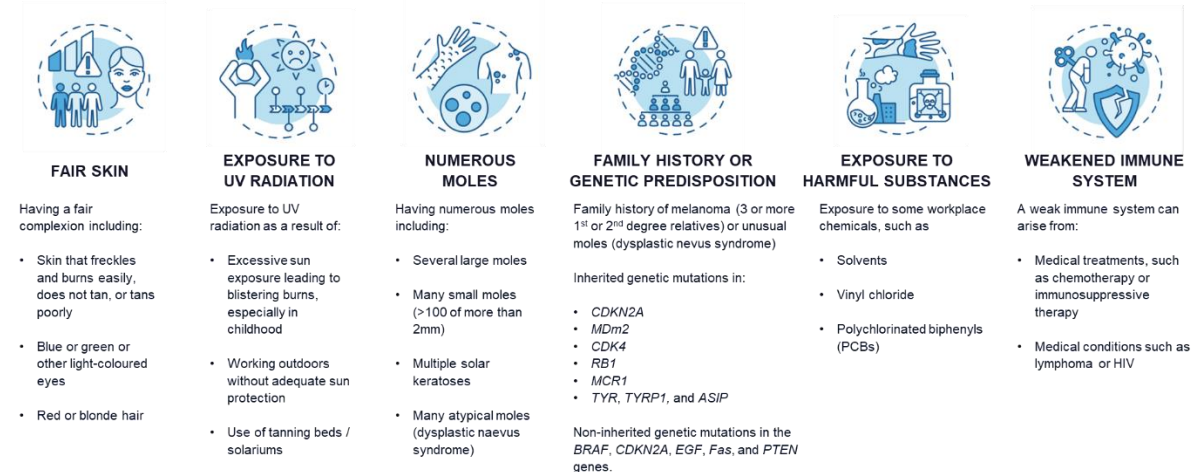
FAIR SKIN

Having a fair complexion including:

- Skin that freckles and burns easily, does not tan, or tans poorly
- Blue or green or other light-coloured eyes
- Red or blonde hair

EXPOSURE TO UV RADIATION

Exposure to UV radiation as a result of:

- Excessive sun exposure leading to blistering burns, especially in childhood
- Working outdoors without adequate sun protection
- Use of tanning beds / solariums

NUMEROUS MOLES

Having numerous moles including:

- Several large moles
- Many small moles (>100 of more than 2mm)
- Multiple solar keratoses
- Many atypical moles (dysplastic naevus syndrome)

FAMILY HISTORY OR GENETIC PREDISPOSITION

Family history of melanoma (3 or more 1$^{st}$ or 2$^{nd}$ degree relatives) or unusual moles (dysplastic nevus syndrome)

Inherited genetic mutations in:

- CDKN2A
- MDm2
- CDK4
- RB1
- MCR1
- TYR, TYRP1, and ASIP

Non-inherited genetic mutations in the BRAF, CDKN2A, EGF, Fas, and PTEN genes.

EXPOSURE TO HARMFUL SUBSTANCES

Exposure to some workplace chemicals, such as

- Solvents
- Vinyl chloride
- Polychlorinated biphenyls (PCBs)

WEAKENED IMMUNE SYSTEM

A weak immune system can arise from:

- Medical treatments, such as chemotherapy or immunosuppressive therapy
- Medical conditions such as lymphoma or HIV